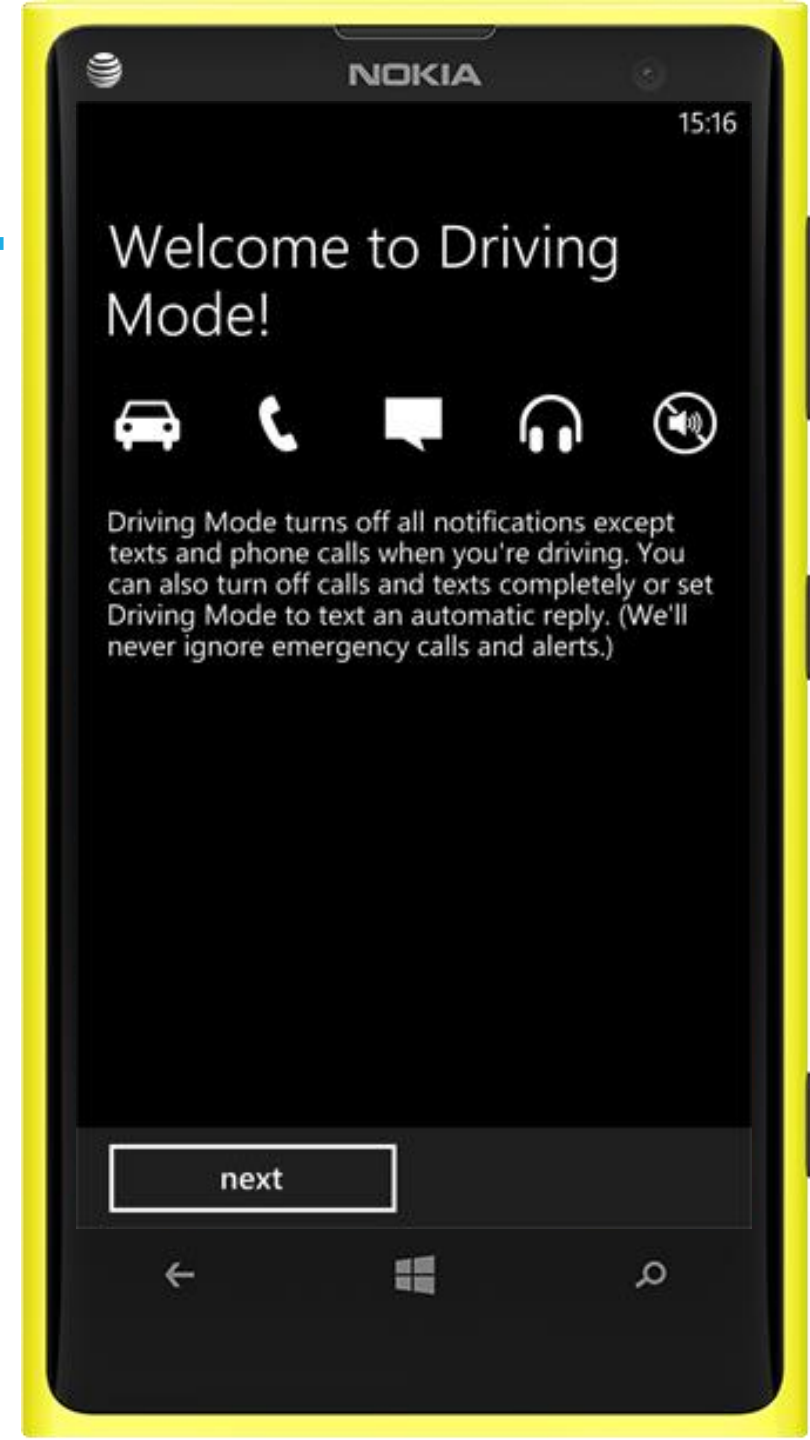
NOKIA

15:16

Welcome to Driving Mode!

Driving Mode turns off all notifications except texts and phone calls when you're driving. You can also turn off calls and texts completely or set Driving Mode to text an automatic reply. (We'll never ignore emergency calls and alerts.)

next